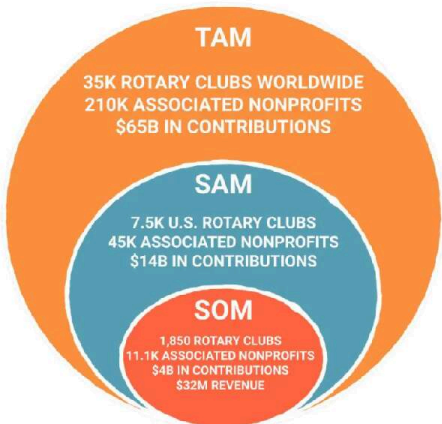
TAM

35K ROTARY CLUBS WORLDWIDE
210K ASSOCIATED NONPROFITS
\$65B IN CONTRIBUTIONS

SAM

7.5K U.S. ROTARY CLUBS
45K ASSOCIATED NONPROFITS
\$14B IN CONTRIBUTIONS

SOM

1,850 ROTARY CLUBS
11.1K ASSOCIATED NONPROFITS
\$4B IN CONTRIBUTIONS
\$32M REVENUE